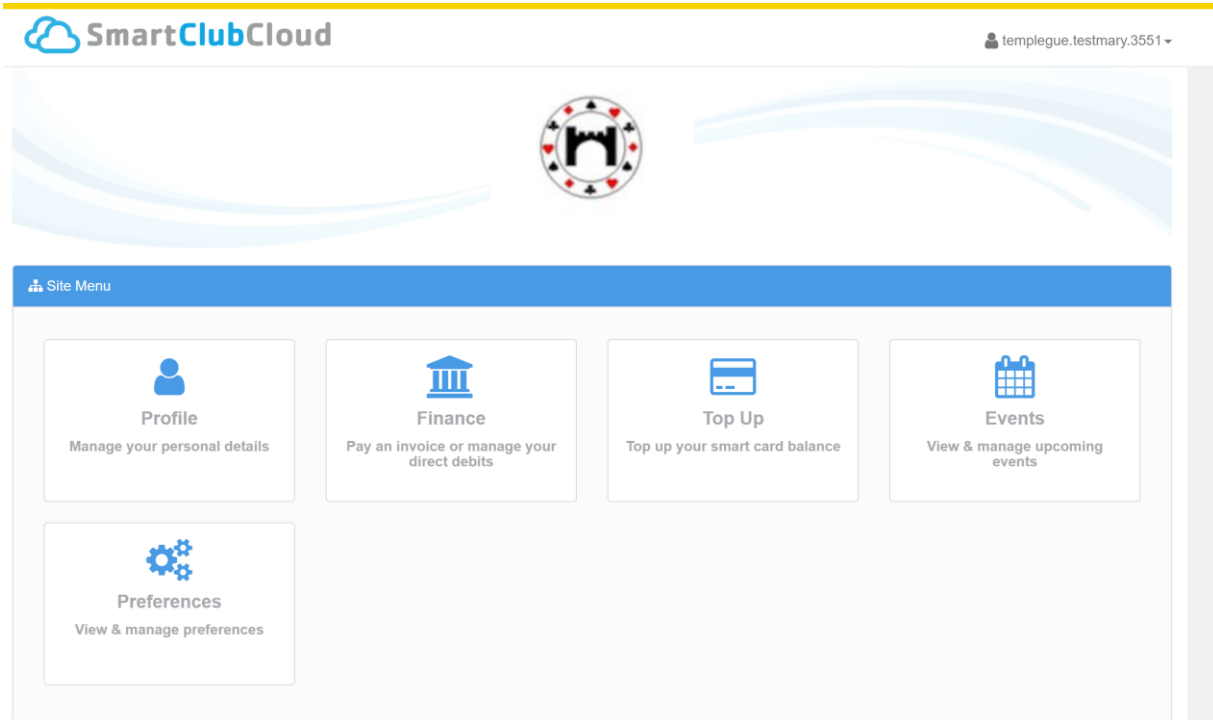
SmartClubCloud

templegue.testmary.3551

Site Menu

Profile
Manage your personal details

Finance
Pay an invoice or manage your direct debits

Top Up
Top up your smart card balance

Events
View & manage upcoming events

Preferences
View & manage preferences